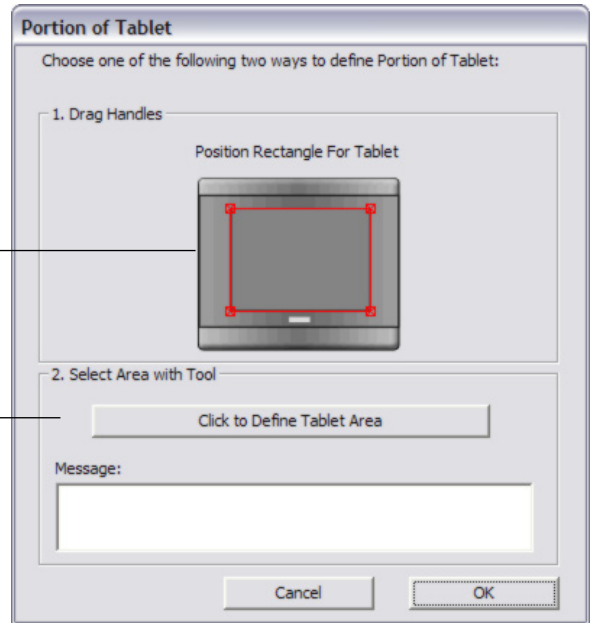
Portion of Tablet

Choose one of the following two ways to define Portion of Tablet:

1. Drag Handles

Position Rectangle For Tablet

2. Select Area with Tool

Click to Define Tablet Area

Message:

Cancel

OK